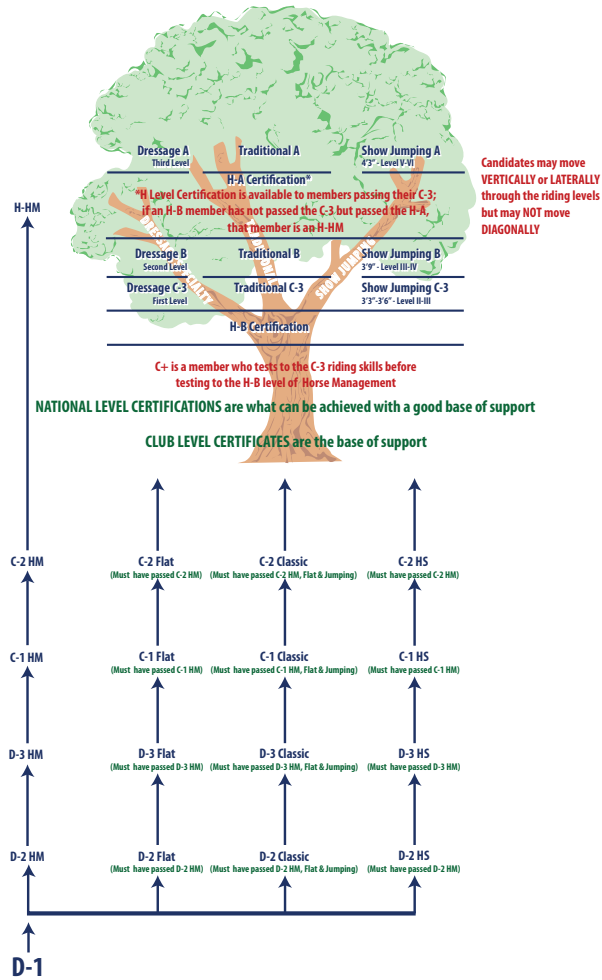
Dressage A
Third Level

Traditional A

Show Jumping A
4'3" - Level V-VI

H-A Certification*

*H Level Certification is available to members passing their C-3; if an H-B member has not passed the C-3 but passed the H-A, that member is an H-HM

Candidates may move VERTICALLY or LATERALLY through the riding levels but may NOT move DIAGONALLY

H-HM

Dressage B
Second Level

Traditional B

Show Jumping B
3'9" - Level III-IV

Dressage C-3
First Level

Traditional C-3

Show Jumping C-3
3'3"-3'6" - Level II-III

H-B Certification

C+ is a member who tests to the C-3 riding skills before testing to the H-B level of Horse Management

NATIONAL LEVEL CERTIFICATIONS are what can be achieved with a good base of support

CLUB LEVEL CERTIFICATES are the base of support

C-2 HM

C-2 Flat
(Must have passed C-2 HM)

C-2 Classic
(Must have passed C-2 HM, Flat & Jumping)

C-2 HS
(Must have passed C-2 HM)

C-1 HM

C-1 Flat
(Must have passed C-1 HM)

C-1 Classic
(Must have passed C-1 HM, Flat & Jumping)

C-1 HS
(Must have passed C-1 HM)

D-3 HM

D-3 Flat
(Must have passed D-3 HM)

D-3 Classic
(Must have passed D-3 HM, Flat & Jumping)

D-3 HS
(Must have passed D-3 HM)

D-2 HM

D-2 Flat
(Must have passed D-2 HM)

D-2 Classic
(Must have passed D-2 HM, Flat & Jumping)

D-2 HS
(Must have passed D-2 HM)

D-1